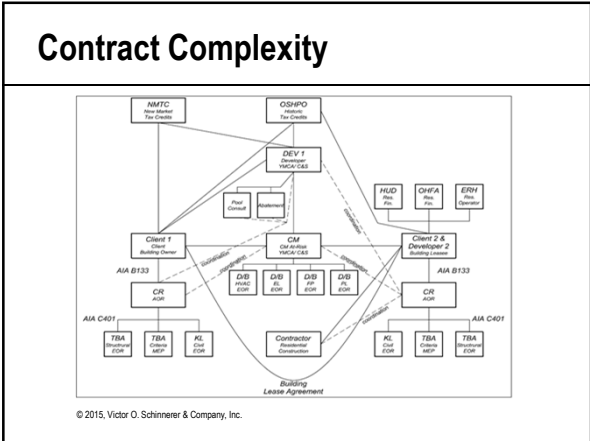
Contract Complexity

NMTC
New Market
Tax Credits

OSHPO
Historic
Tax Credits

DEV 1
Developer
YMCA/ C&S

Pool
Consult

Abatement

HUD
Res.
Fin.

OHFA
Res.
Fin.

ERH
Res.
Operator

Client 1
Client
Building Owner

CM
CM At-Risk
YMCA/ C&S

Client 2 &
Developer 2
Building Lease

coordination

coordination

coordination

coordination

AIA B133

AIA B133

D/B
HVAC
EOR

D/B
EL
EOR

D/B
FP
EOR

D/B
PL
EOR

CR
AOR

CR
AOR

AIA C401

AIA C401

TBA
Structural
EOR

TBA
Criteria
MEP

KL
Civil
EOR

Contractor
Residential
Construction

KL
Civil
EOR

TBA
Criteria
MEP

TBA
Structural
EOR

Building
Lease Agreement

© 2015, Victor O. Schinnerer & Company, Inc.